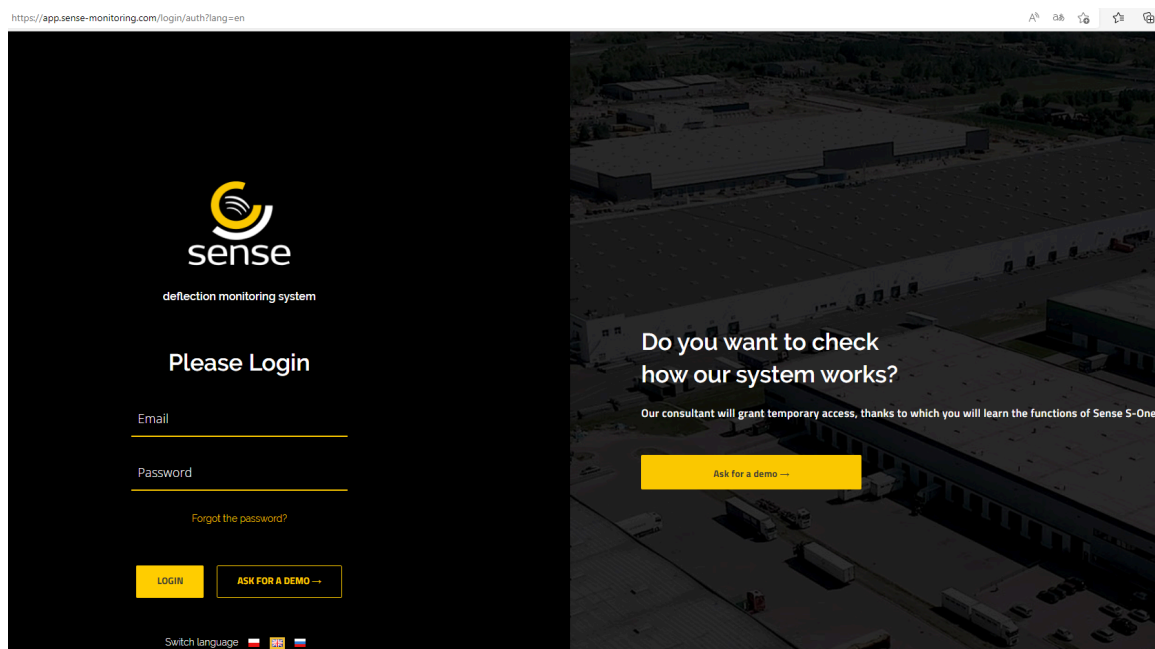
https://app.sense-monitoring.com/login/auth?lang=en

sense

deflection monitoring system

Please Login

Email

Password

Forgot the password?

LOGIN

ASK FOR A DEMO →

Switch language

Do you want to check how our system works?

Our consultant will grant temporary access, thanks to which you will learn the functions of Sense S-One

Ask for a demo →